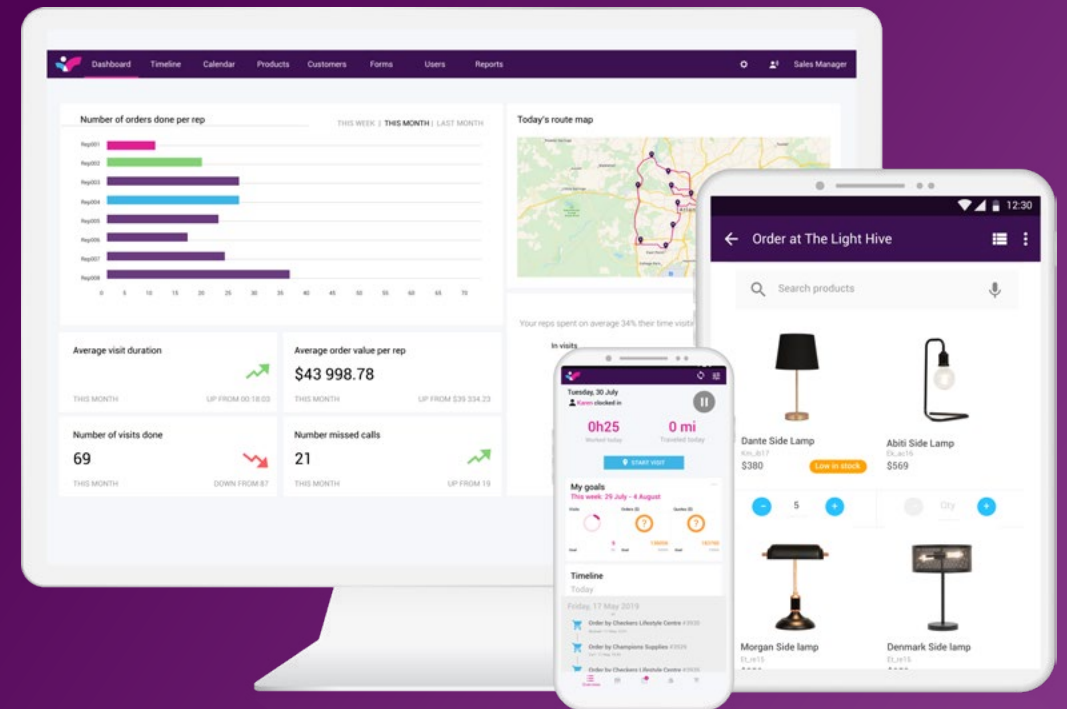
Dashboard Timeline Calendar Products Customers Forms Users Reports

Sales Manager

Number of orders done per rep

THIS WEEK | THIS MONTH | LAST MONTH

Rep001
Rep002
Rep003
Rep004
Rep005
Rep006
Rep007
Rep008

0 5 10 15 20 25 30 35 40 45 50 55 60 65 70

Today's route map

Your reps spent on average 34% their time visits

In visits

Average visit duration

THIS MONTH UP FROM 00:18:03

Average order value per rep

$43 998.78

THIS MONTH UP FROM $39 334.23

Number of visits done

69

THIS MONTH DOWN FROM 87

Number missed calls

21

THIS MONTH UP FROM 19

Tuesday, 30 July
Karen clocked in

0h25
Worked today

0 mi
Traveled today

START VISIT

My goals
This week: 29 July - 4 August

Visits Orders Quotes

Timeline
Today

Friday, 17 May 2019

Order by Checkers Lifestyle Centre #3030

Order by Champions Supplies #3029

Order by Checkers Lifestyle Centre #3028

12:30

Order at The Light Hive

Search products

Dante Side Lamp
Km_lb17
$380
Low in stock

Abiti Side Lamp
Ek_au16
$569

5

Qty

Morgan Side lamp
Et_rz15

Denmark Side lamp
Et_rz15